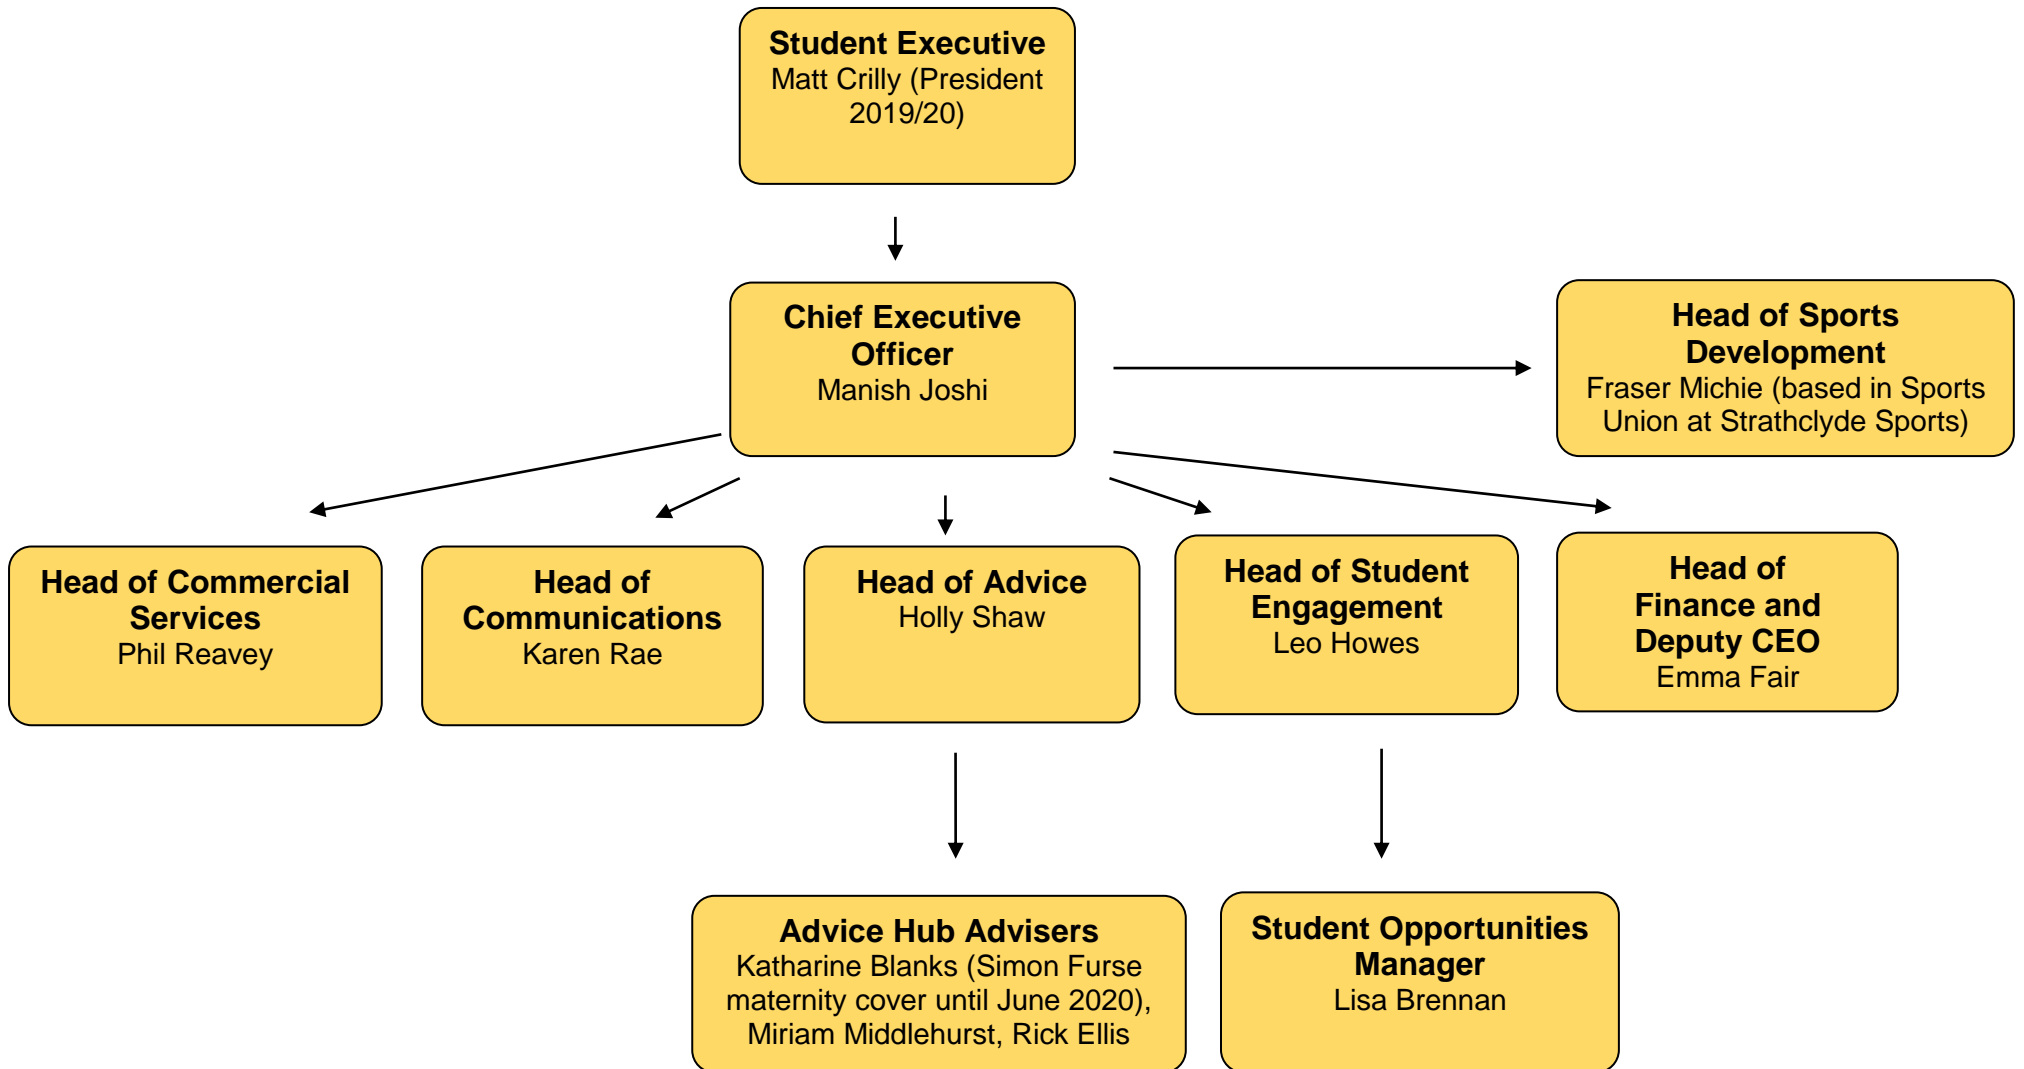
**Student Executive**
Matt Crilly (President 2019/20)

**Chief Executive Officer**
Manish Joshi

**Head of Sports Development**
Fraser Michie (based in Sports Union at Strathclyde Sports)

**Head of Commercial Services**
Phil Reavey

**Head of Communications**
Karen Rae

**Head of Advice**
Holly Shaw

**Head of Student Engagement**
Leo Howes

**Head of Finance and Deputy CEO**
Emma Fair

**Advice Hub Advisers**
Katharine Blanks (Simon Furse maternity cover until June 2020), Miriam Middlehurst, Rick Ellis

**Student Opportunities Manager**
Lisa Brennan